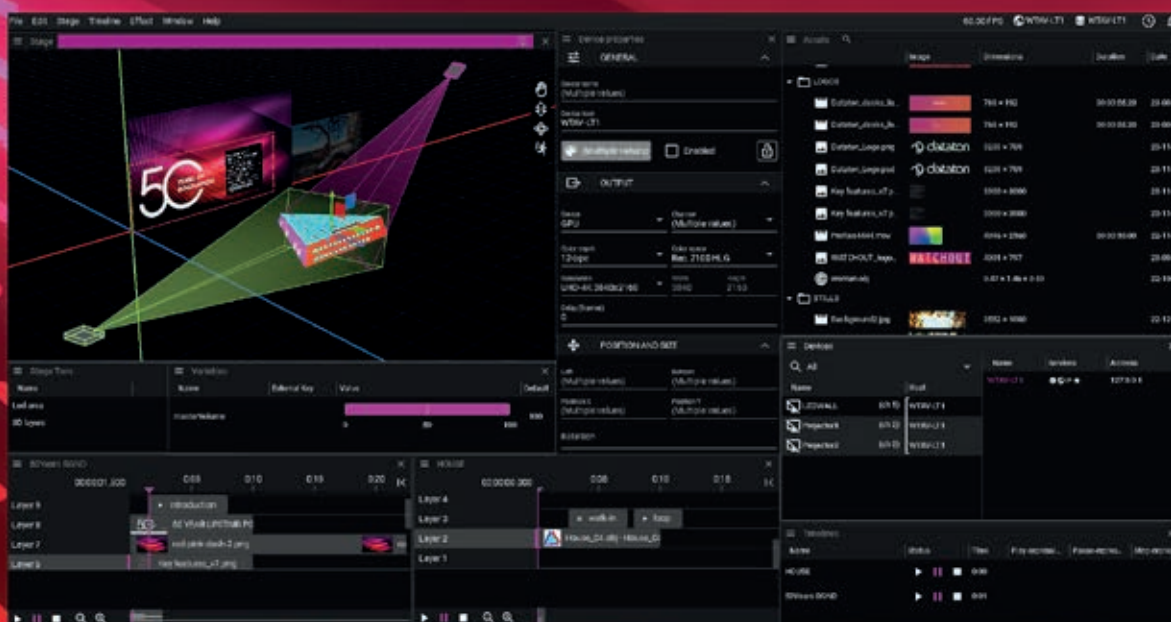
File Edit Stage Timeline Effect Window Help

60.00 FPS WTRV-LT1 WTRV-LT1

Stage

50

Device properties

GENERAL

Device name
(Multiple values)

Device host
WTRV-LT1

Multiple values Enabled

OUTPUT

Device
GPU

Channel
(Multiple values)

Color depth
12-bpc

Color space
Rec. 2100 HLG

Resolution
UHD-4K 3840x2160

Width
3840

Height
2160

Delay (frames)
0

POSITION AND SIZE

Left
(Multiple values)

Bottom
(Multiple values)

Position X
(Multiple values)

Position Y
(Multiple values)

Rotation

Assets

| | Image | Dimensions | Duration | Date |
|---|---|---|---|---|
| LOGOS | | | | |
| Dataton_clocks_lo... | | 760 × 192 | 00:00:08.28 | 23-09 |
| Dataton_clocks_lo... | | 760 × 192 | 00:00:08.28 | 23-09 |
| Dataton_Logo.png | dataton | 3220 × 759 | | 23-11 |
| Dataton_Logo.psd | dataton | 3220 × 759 | | 23-11 |
| Key features_v7.p... | | 3000 × 3000 | | 23-11 |
| Key features_v7.p... | | 3000 × 3000 | | 23-11 |
| PrettatoMovi.mov | | 4096 × 2560 | 00:00:30.00 | 23-11 |
| WATCHOUT_logo... | WATCHOUT | 3205 × 757 | | 23-09 |
| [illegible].obj | | 0.47 × 1.4m × 2.53 | | 23-10 |
| STILLS | | | | |
| Background2.jpg | | 3552 × 1080 | | 22-12 |

Stage Tree

Name
Led area
3D layers

Variables

Name External Key Value Default
masterVolume 0 50 100 100

Devices

All

Name Host
LEDWALL WTRV-LT1
Projector1 WTRV-LT1
Projector2 WTRV-LT1

Name Services Address
WTRV-LT1 127.0.0.1

50Years BGND

00:00:01.300 0:05 0:10 0:15 0:20

Layer 8
Layer 8
Layer 7
Layer 6

introduction
50 YEARS LIFETIME PO
exit pink clash-2.png
Key features_v7.png

HOUSE

00:00:00.000 0:05 0:10 0:15

Layer 4
Layer 3
Layer 2
Layer 1

walk-in
loop
House_01.obj - House_0

Timelines

Name Status Time Play/Stop... Pause/Stop... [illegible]
HOUSE 0:00
50Years BGND 0:01